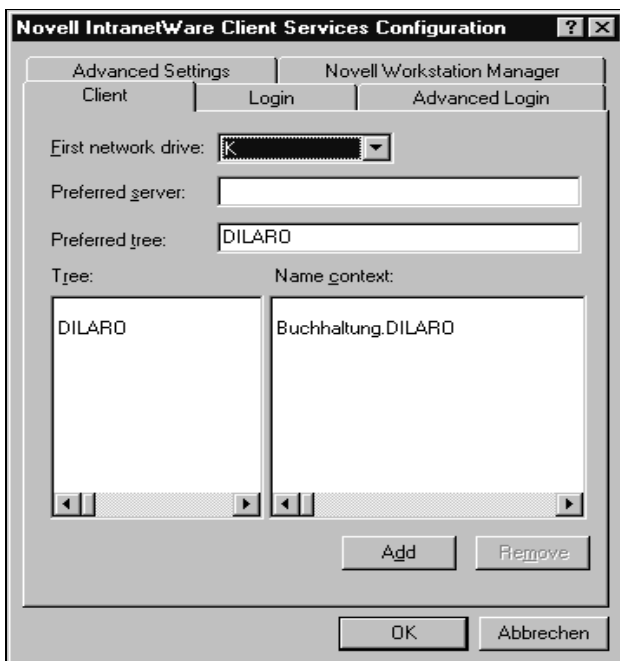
Novell IntranetWare Client Services Configuration ? ×

Advanced Settings
Novell Workstation Manager
Client
Login
Advanced Login

First network drive: K

Preferred server:

Preferred tree: DILARO

Tree:
Name context:

DILARO
Buchhaltung.DILARO

Add
Remove

OK
Abbrechen